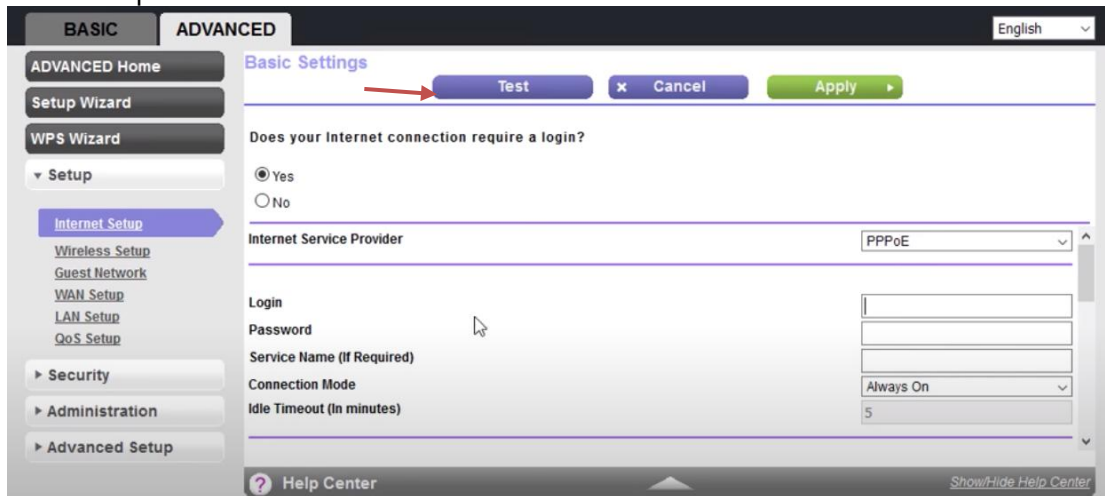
BASIC ADVANCED

English

ADVANCED Home

Setup Wizard

WPS Wizard

▾ Setup

Internet Setup

Wireless Setup

Guest Network

WAN Setup

LAN Setup

QoS Setup

▸ Security

▸ Administration

▸ Advanced Setup

Basic Settings

Test

× Cancel

Apply ▸

Does your Internet connection require a login?

Yes

No

Internet Service Provider

PPPoE

Login

Password

Service Name (If Required)

Connection Mode

Always On

Idle Timeout (In minutes)

5

? Help Center

Show/Hide Help Center